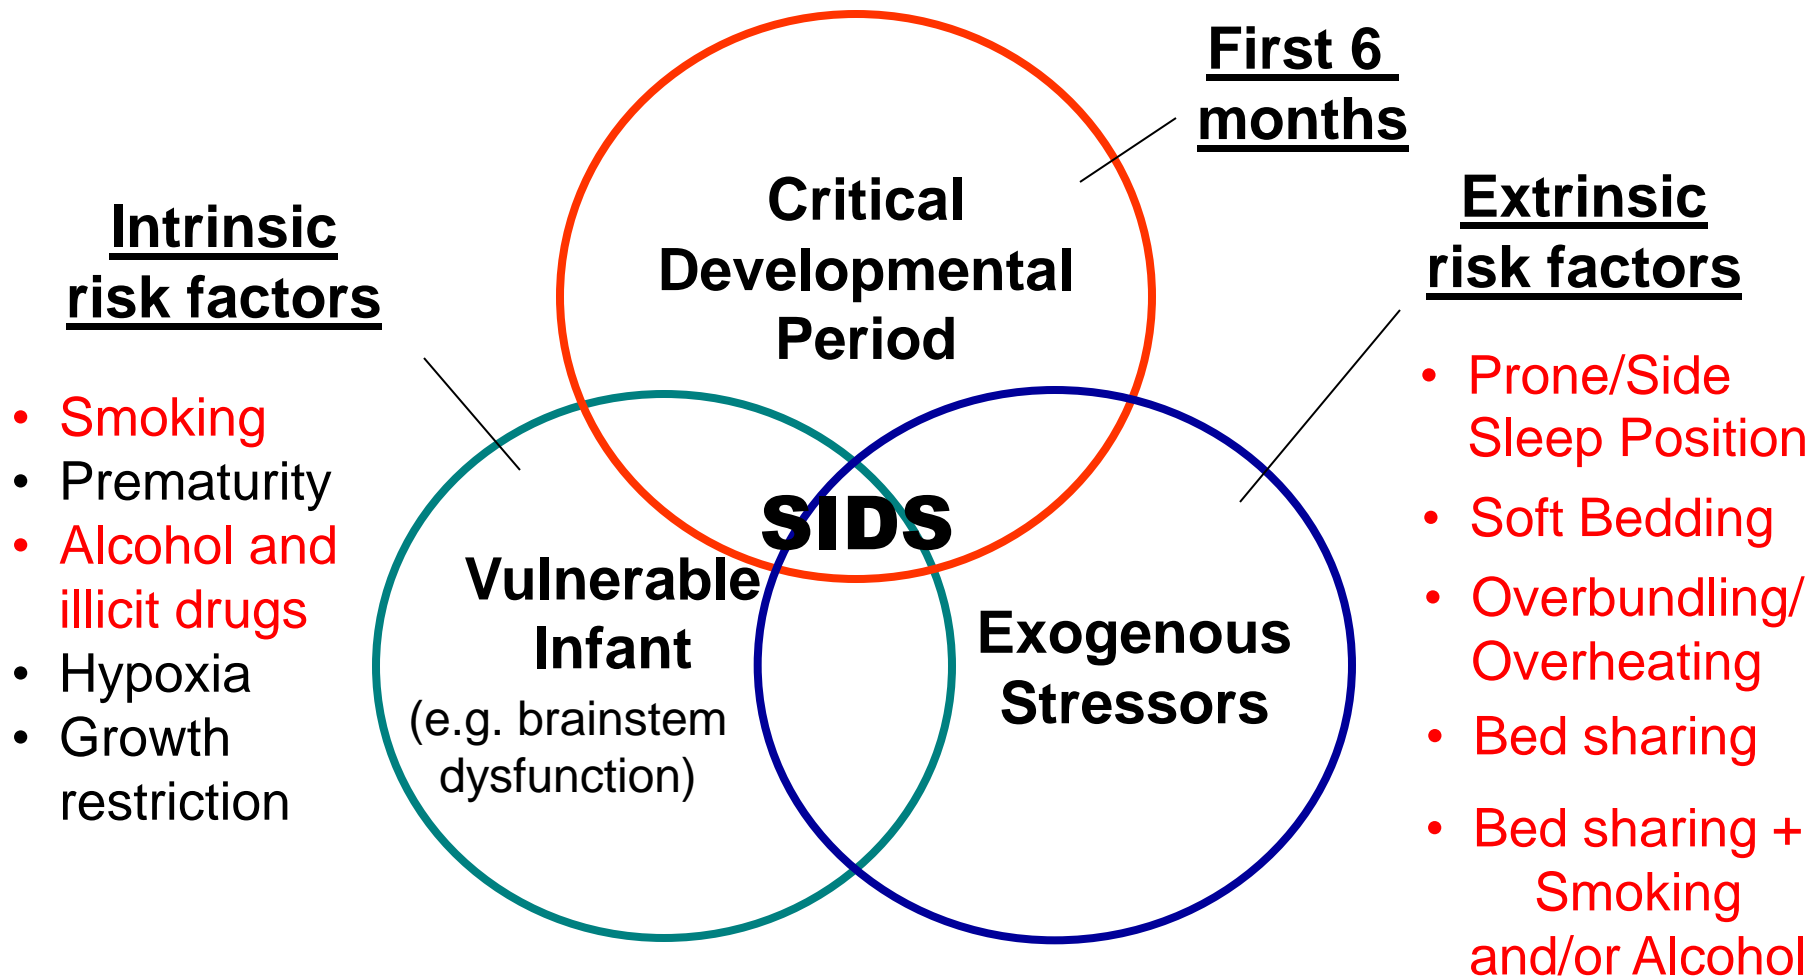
First 6 months

Critical Developmental Period

Intrinsic risk factors

- Smoking
- Prematurity
- Alcohol and illicit drugs
- Hypoxia
- Growth restriction

SIDS

Vulnerable Infant
(e.g. brainstem dysfunction)

Exogenous Stressors

Extrinsic risk factors

- Prone/Side Sleep Position
- Soft Bedding
- Overbundling/ Overheating
- Bed sharing
- Bed sharing + Smoking and/or Alcohol